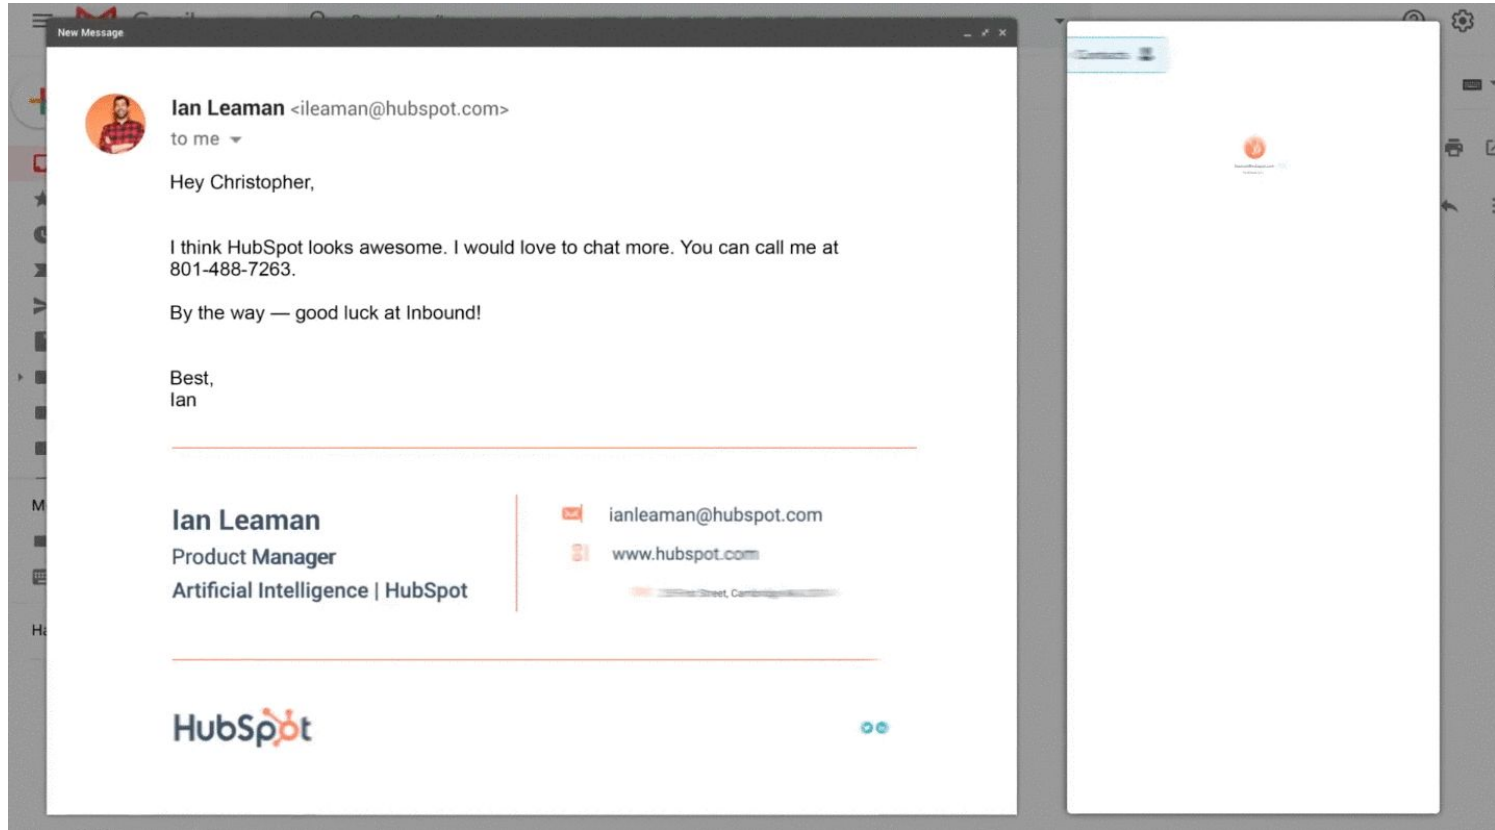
New Message

Ian Leaman <ileaman@hubspot.com>
to me

Hey Christopher,

I think HubSpot looks awesome. I would love to chat more. You can call me at 801-488-7263.

By the way — good luck at Inbound!

Best,
Ian

Ian Leaman
Product Manager
Artificial Intelligence | HubSpot

ianleaman@hubspot.com
www.hubspot.com
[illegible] Street, Cambridge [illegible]

HubSpot